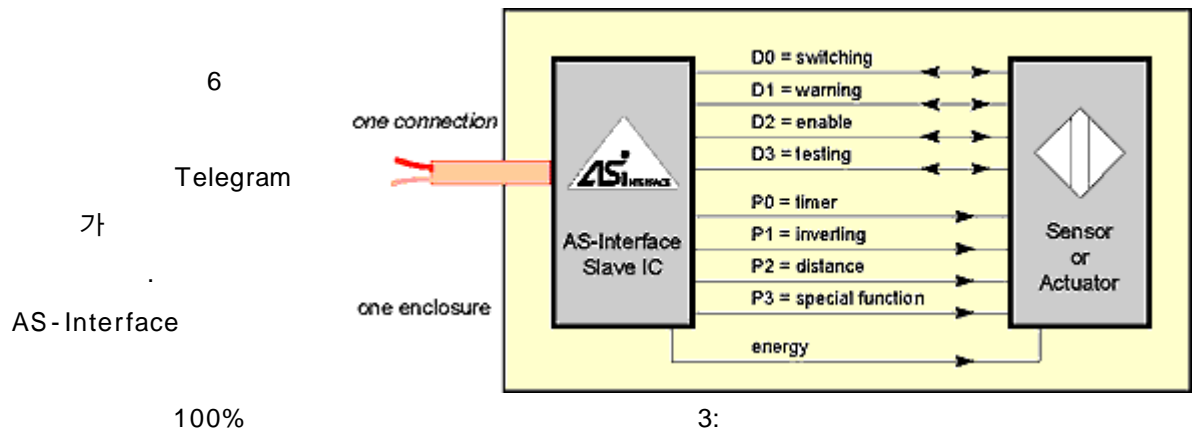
6

Telegram

가

.

AS-Interface

100%

one connection

one enclosure

ASi INTERFACE

AS-Interface Slave IC

D0 = switching

D1 = warning

D2 = enable

D3 = testing

P0 = timer

P1 = inverting

P2 = distance

P3 = special function

energy

Sensor or Actuator

3: